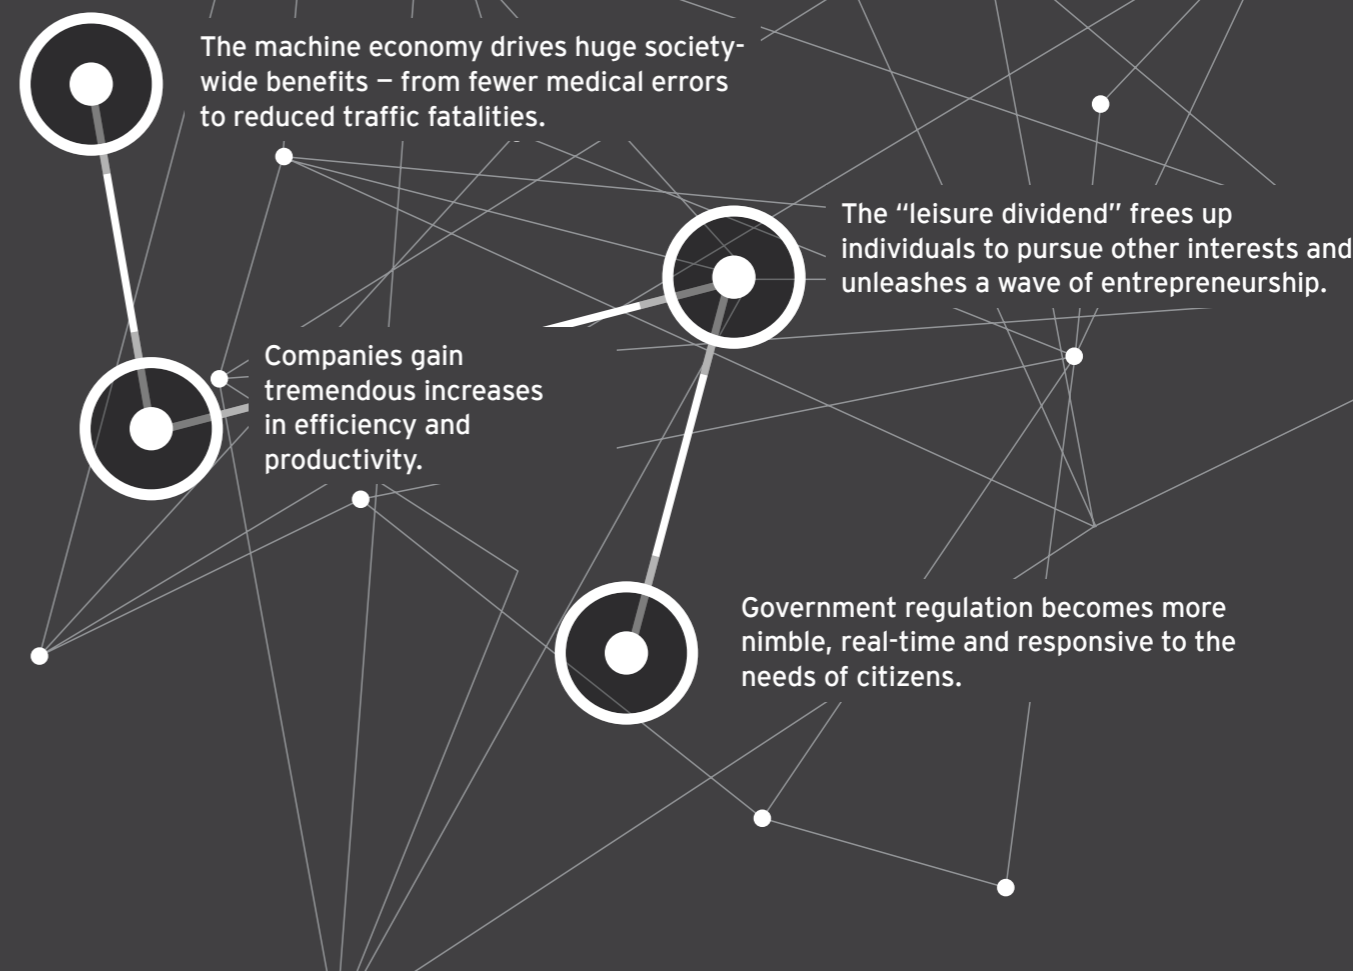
The machine economy drives huge society-wide benefits — from fewer medical errors to reduced traffic fatalities.

The "leisure dividend" frees up individuals to pursue other interests and unleashes a wave of entrepreneurship.

Companies gain tremendous increases in efficiency and productivity.

Government regulation becomes more nimble, real-time and responsive to the needs of citizens.